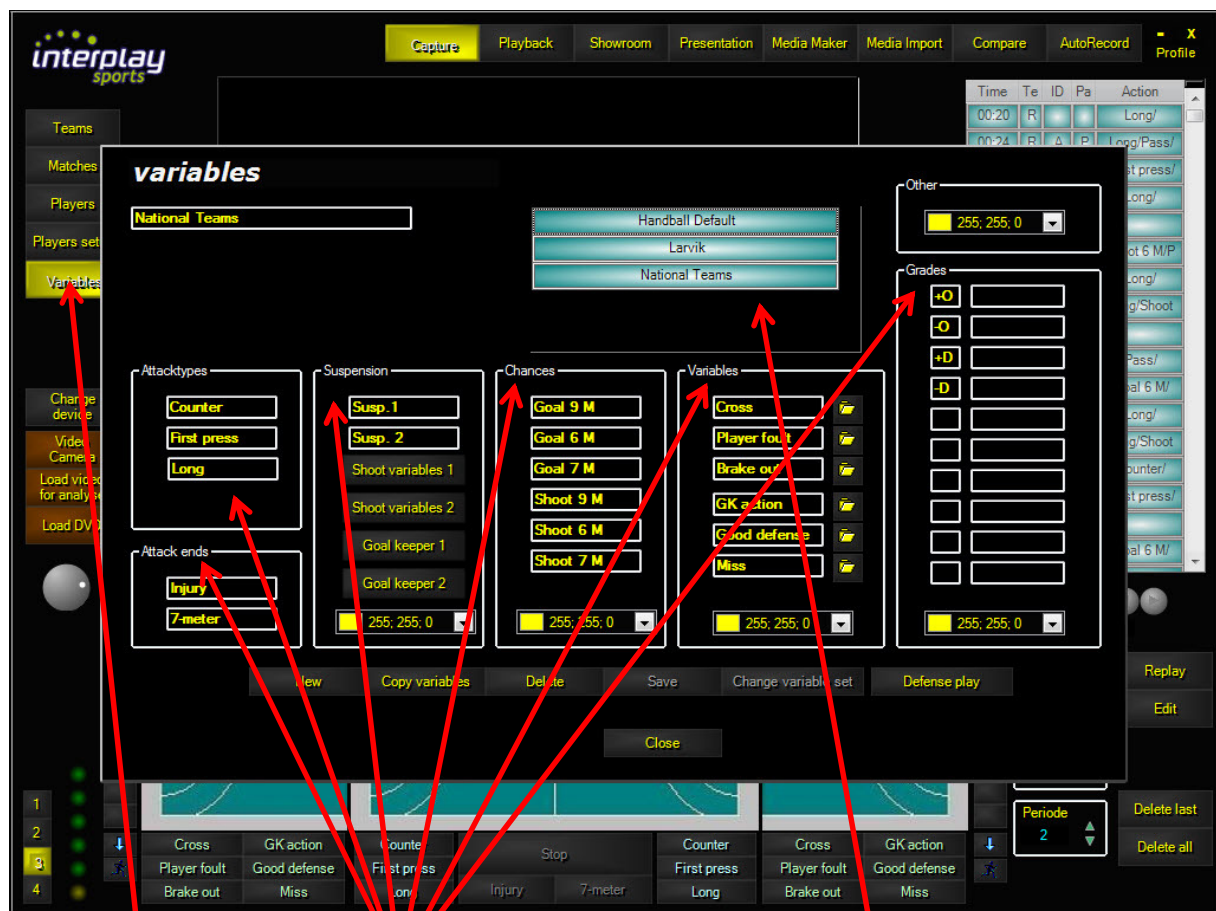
interplay sports

Capture Playback Showroom Presentation Media Maker Media Import Compare AutoRecord - X Profile

Teams
Matches
Players
Players set
Variables

Change device
Video Camera
Load video for analys
Load DV

| Time | Te | ID | Pa | Action |
|---|---|---|---|---|
| 00:20 | R | | | Long/ |
| 00:24 | R | A | P | Long/Pass/ |
| | | | | st press/ |
| | | | | Long/ |
| | | | | ot 6 M/P |
| | | | | Long/ |
| | | | | g/Shoot |
| | | | | Pass/ |
| | | | | al 6 M/ |
| | | | | Long/ |
| | | | | g/Shoot |
| | | | | unter/ |
| | | | | st press/ |
| | | | | al 6 M/ |

variables

National Teams

Handball Default
Larvik
National Teams

Other
255; 255; 0

Grades
+O
-O
+D
-D
255; 255; 0

Attacktypes
Counter
First press
Long

Attack ends
Injury
7-meter

Suspension
Susp. 1
Susp. 2
Shoot variables 1
Shoot variables 2
Goal keeper 1
Goal keeper 2
255; 255; 0

Chances
Goal 9 M
Goal 6 M
Goal 7 M
Shoot 9 M
Shoot 6 M
Shoot 7 M
255; 255; 0

Variables
Cross
Player foult
Brake out
GK action
Good defense
Miss
255; 255; 0

New Copy variables Delete Save Change variable set Defense play

Close

Replay
Edit

Periode
2

Delete last
Delete all

1
2
3
4

Cross GK action Counter
Player foult Good defense First press
Brake out Miss Long
Stop
Injury 7-meter
Counter
First press
Long
Cross GK action
Player foult Good defense
Brake out Miss